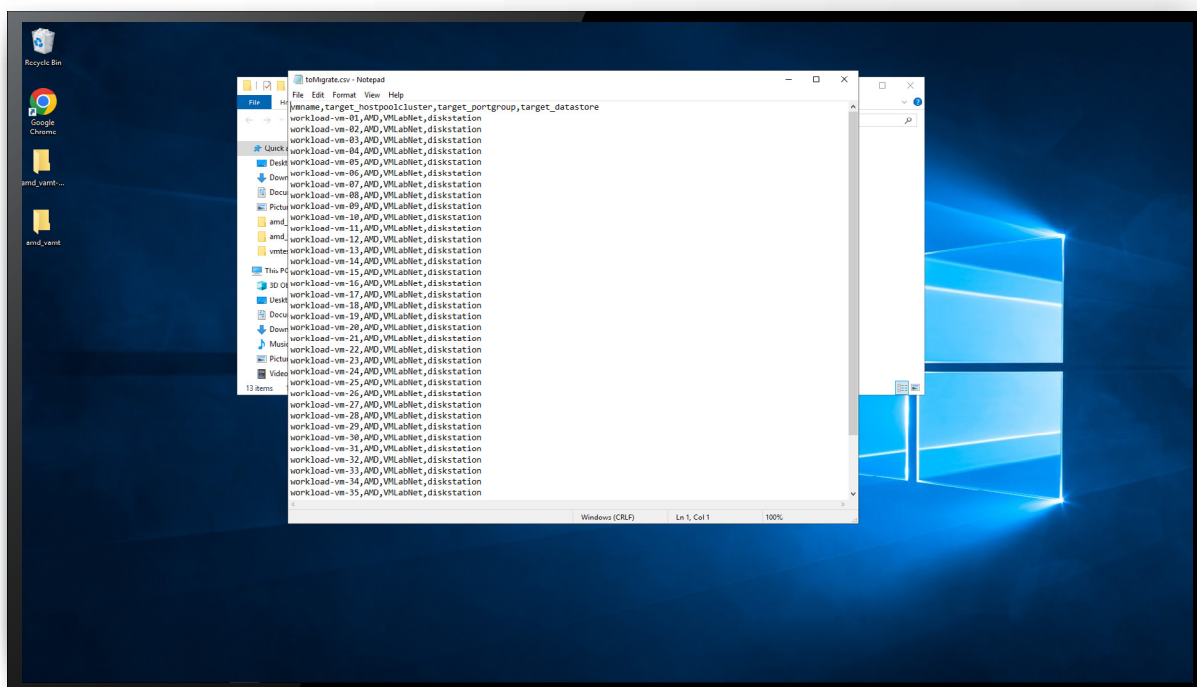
Recycle Bin

Google Chrome

amd_vamt-...

amd_vamt

File

Quick

Deskt

Down

Docu

Pictur

amd_

amd_

vmte

This PC

3D Ol

Deskt

Docu

Down

Music

Pictur

Video

13 items

toMigrate.csv - Notepad

File Edit Format View Help

vmname,target_hostpoolcluster,target_portgroup,target_datastore
workload-vm-01,AMD,VMLabNet,diskstation
workload-vm-02,AMD,VMLabNet,diskstation
workload-vm-03,AMD,VMLabNet,diskstation
workload-vm-04,AMD,VMLabNet,diskstation
workload-vm-05,AMD,VMLabNet,diskstation
workload-vm-06,AMD,VMLabNet,diskstation
workload-vm-07,AMD,VMLabNet,diskstation
workload-vm-08,AMD,VMLabNet,diskstation
workload-vm-09,AMD,VMLabNet,diskstation
workload-vm-10,AMD,VMLabNet,diskstation
workload-vm-11,AMD,VMLabNet,diskstation
workload-vm-12,AMD,VMLabNet,diskstation
workload-vm-13,AMD,VMLabNet,diskstation
workload-vm-14,AMD,VMLabNet,diskstation
workload-vm-15,AMD,VMLabNet,diskstation
workload-vm-16,AMD,VMLabNet,diskstation
workload-vm-17,AMD,VMLabNet,diskstation
workload-vm-18,AMD,VMLabNet,diskstation
workload-vm-19,AMD,VMLabNet,diskstation
workload-vm-20,AMD,VMLabNet,diskstation
workload-vm-21,AMD,VMLabNet,diskstation
workload-vm-22,AMD,VMLabNet,diskstation
workload-vm-23,AMD,VMLabNet,diskstation
workload-vm-24,AMD,VMLabNet,diskstation
workload-vm-25,AMD,VMLabNet,diskstation
workload-vm-26,AMD,VMLabNet,diskstation
workload-vm-27,AMD,VMLabNet,diskstation
workload-vm-28,AMD,VMLabNet,diskstation
workload-vm-29,AMD,VMLabNet,diskstation
workload-vm-30,AMD,VMLabNet,diskstation
workload-vm-31,AMD,VMLabNet,diskstation
workload-vm-32,AMD,VMLabNet,diskstation
workload-vm-33,AMD,VMLabNet,diskstation
workload-vm-34,AMD,VMLabNet,diskstation
workload-vm-35,AMD,VMLabNet,diskstation

Windows (CRLF) Ln 1, Col 1 100%